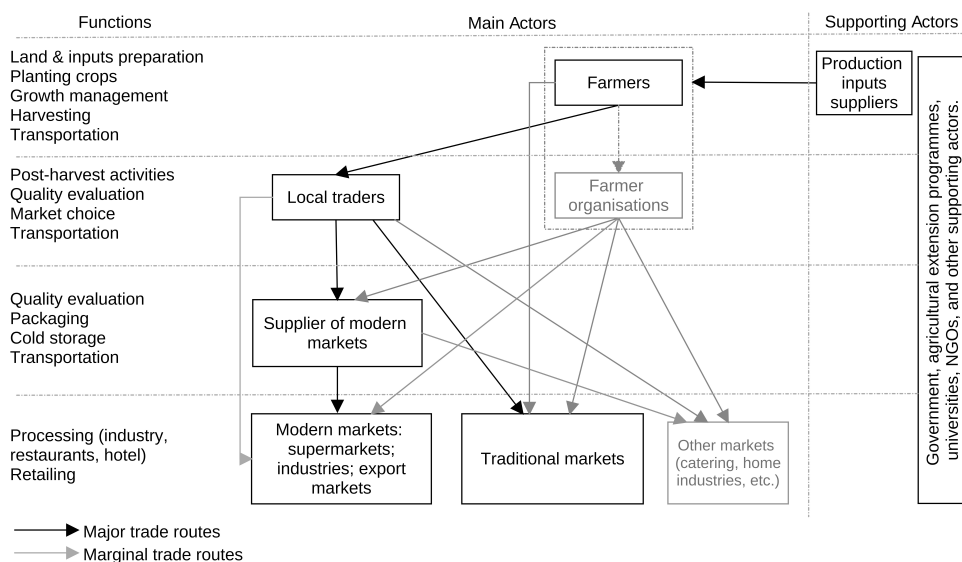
Functions

Main Actors

Supporting Actors

Land & inputs preparation
Planting crops
Growth management
Harvesting
Transportation

Farmers

Production inputs suppliers

Government, agricultural extension programmes, universities, NGOs, and other supporting actors.

Post-harvest activities
Quality evaluation
Market choice
Transportation

Local traders

Farmer organisations

Quality evaluation
Packaging
Cold storage
Transportation

Supplier of modern markets

Processing (industry, restaurants, hotel)
Retailing

Modern markets: supermarkets; industries; export markets

Traditional markets

Other markets (catering, home industries, etc.)

Major trade routes
Marginal trade routes